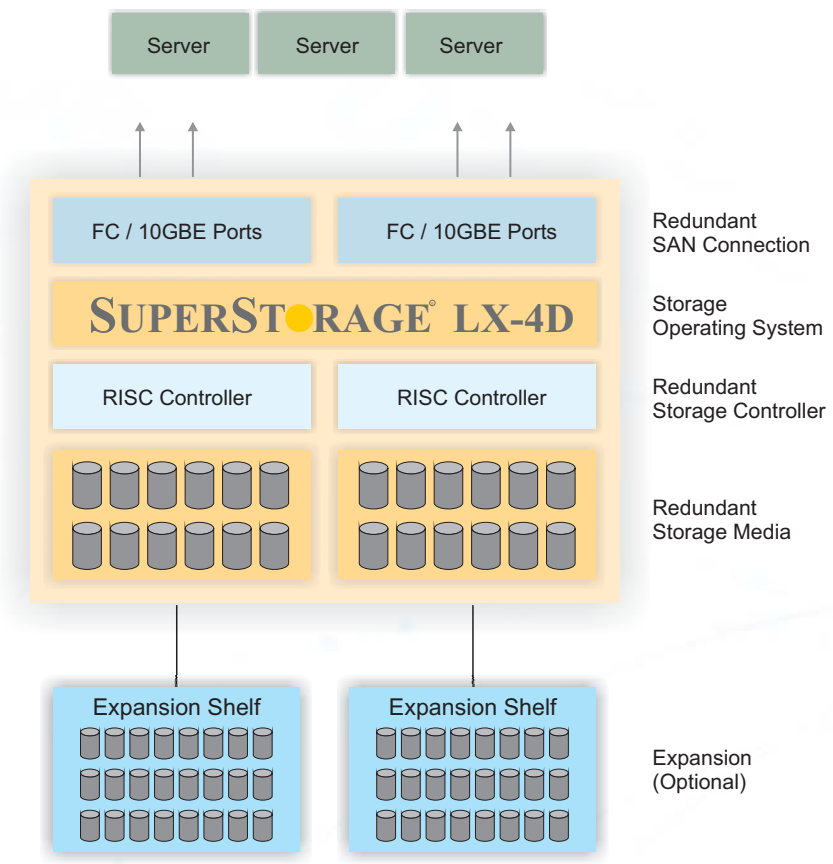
Server Server Server

FC / 10GBE Ports FC / 10GBE Ports

Redundant SAN Connection

SUPERSTORAGE® LX-4D

Storage Operating System

RISC Controller RISC Controller

Redundant Storage Controller

Redundant Storage Media

Expansion Shelf Expansion Shelf

Expansion (Optional)